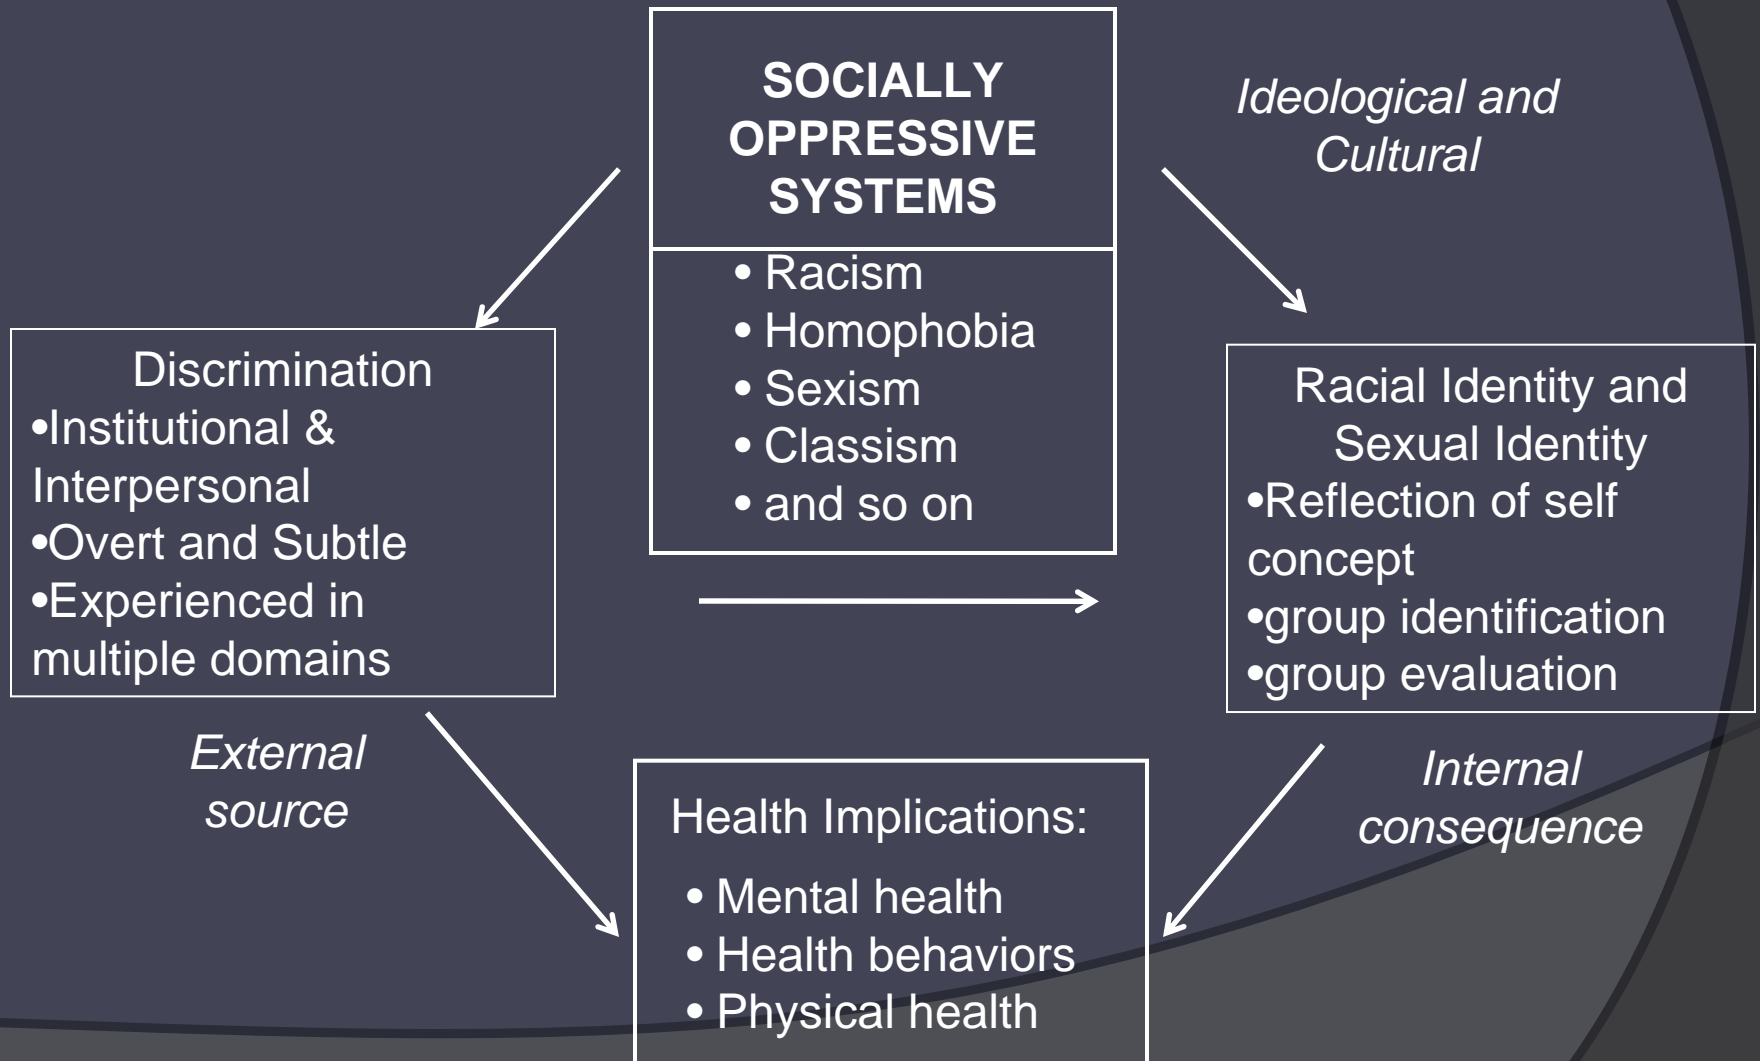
SOCIALLY OPPRESSIVE SYSTEMS

• Racism
• Homophobia
• Sexism
• Classism
• and so on

Ideological and Cultural

Discrimination
•Institutional & Interpersonal
•Overt and Subtle
•Experienced in multiple domains

Racial Identity and Sexual Identity
•Reflection of self concept
•group identification
•group evaluation

External source

Internal consequence

Health Implications:
• Mental health
• Health behaviors
• Physical health